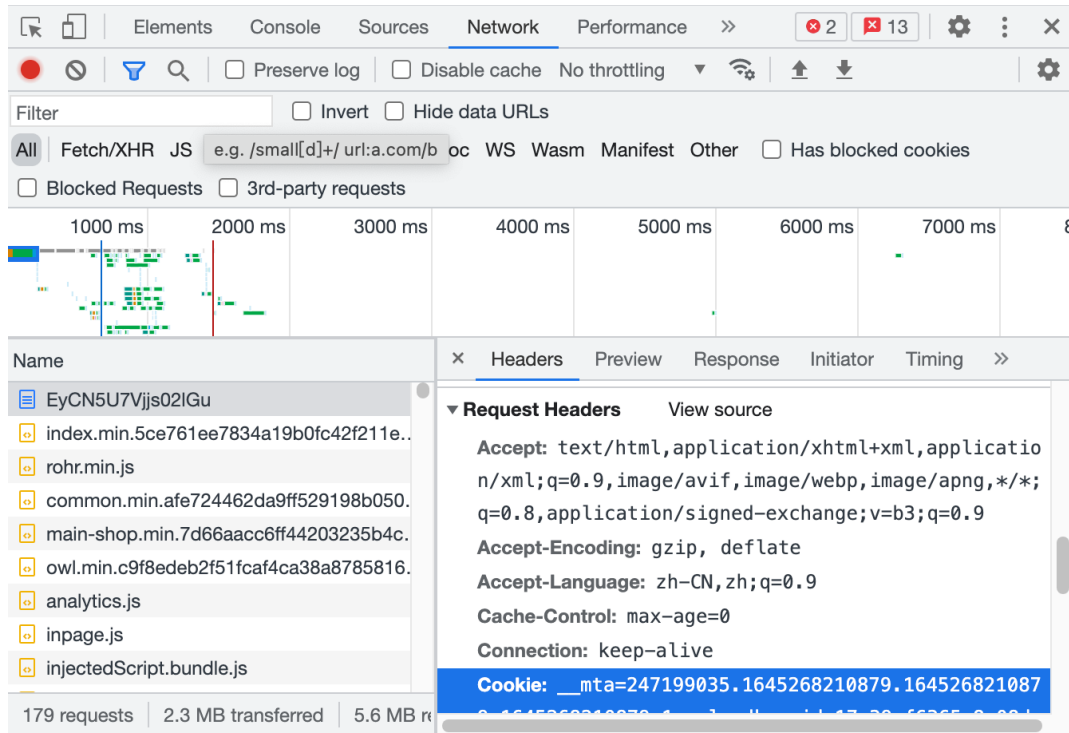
Elements Console Sources Network Performance » 2 13

Preserve log Disable cache No throttling

Filter Invert Hide data URLs

All Fetch/XHR JS e.g. /small[d]+/ url:a.com/b oc WS Wasm Manifest Other Has blocked cookies

Blocked Requests 3rd-party requests

1000 ms 2000 ms 3000 ms 4000 ms 5000 ms 6000 ms 7000 ms

Name

EyCN5U7Vjjs02lGu
index.min.5ce761ee7834a19b0fc42f211e...
rohr.min.js
common.min.afe724462da9ff529198b050...
main-shop.min.7d66aacc6ff44203235b4c...
owl.min.c9f8edeb2f51fcaf4ca38a8785816...
analytics.js
inpage.js
injectedScript.bundle.js

179 requests | 2.3 MB transferred | 5.6 MB r

× Headers Preview Response Initiator Timing »

▼ Request Headers View source

Accept: text/html,application/xhtml+xml,application/xml;q=0.9,image/avif,image/webp,image/apng,*/*;q=0.8,application/signed-exchange;v=b3;q=0.9

Accept-Encoding: gzip, deflate

Accept-Language: zh-CN,zh;q=0.9

Cache-Control: max-age=0

Connection: keep-alive

Cookie: __mta=247199035.1645268210879.164526821087 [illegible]